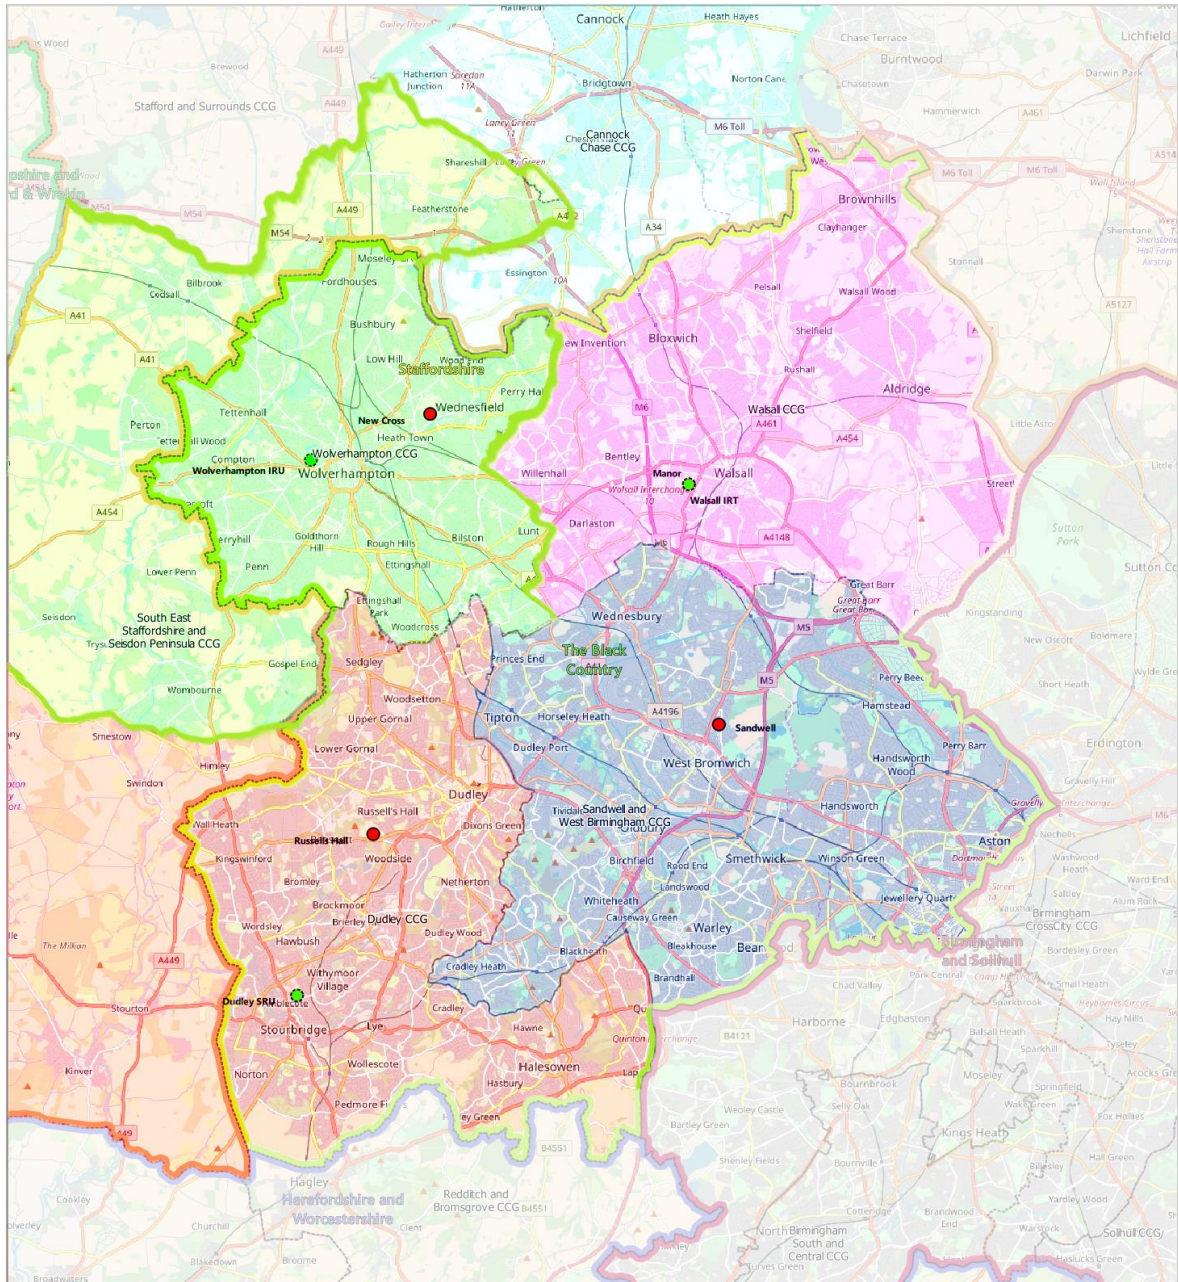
Hatherton
Cannock
Heath Hayes
Lichfield
Gailey
Chase Terrace
Burntwood
Brewood
A449
Hatherton Junction
Bridgtown
Norton Canes
Darwin Park
Stafford and Surrounds CCG
A449
Chasetown
Hammerwich
A461
Cannock Chase CCG
M6 Toll
Shareshill
Laney Green
M6 Toll
M6 Toll
A514
Shropshire and Telford & Wrekin
M54
M54
A449
Featherstone
Brownhills
M54
A4
Clayhanger
Shenstone
A34
Moseley
Essington
Stonnall
Bilbrook
Fordhouses
Codsall
Pelsall
Walsall Wood
A41
Bushbury
Shelfield
A5127
A41
Low Hill
Wood End
New Invention
Bloxwich
Staffordshire
Perry Hall
Rushall
Aldridge
Wednesfield
M6
Walsall CCG
Tettenhall
New Cross
A461
Perton
Tettenhall Wood
Heath Town
A454
Little Aston
Compton
Wolverhampton CCG
Bentley
Wolverhampton IRU
Wolverhampton
Manor
Walsall
Willenhall
Walsall Interchange
Streetly
Walsall IRT
A454
Darlaston
Penn
Goldthorn Hill
Rough Hills
Bilston
Lunt
A4148
Sutton Park
Ettingshall
Penn
Lower Penn
Great Barr
Ettingshall Park
Sutton Coldfield
Wednesbury
Kingstanding
Seisdon
South East Staffordshire and Seisdon Peninsula CCG
Woodcross
M5
New Oscott
Boldmere
Sedgley
Princes End
The Black Country
Gospel End
Wylde Green
Perry Beeches
M5
Wombourne
Woodsetton
Short Heath
A4196
Upper Gornal
Tipton
Horseley Heath
Hamstead
Sandwell
Smestow
Lower Gornal
Dudley Port
Erdington
Perry Barr
Himley
West Bromwich
Handsworth Wood
Swindon
Dudley
Gravelly Hill
Russell's Hall
Gravelly
Wall Heath
Dixons Green
Tividale
Sandwell and West Birmingham CCG
Handsworth
Russells Hall
Woodside
Nechells
M6
Kingswinford
Oldbury
Aston
Birchfield
Rood End
Smethwick
Winson Green
Washwood Heath
Netherton
Bromley
Landswood
Ward End
Brockmoor
Jewellery Quarter
Saltley
Wordsley
Brierley Hill
Dudley CCG
Whiteheath
Causeway Green
Birmingham CrossCity CCG
Dudley Wood
Warley
Alum Rock
The Million
Hawbush
Bleakhouse
Bearwood
Birmingham and Solihull
Bordesley Green
A449
Cradley Heath
Blackheath
Withymoor Village
Brandhall
Park Central
Small Heath
Dudley SRU
Amblecote
Chad Valley
Stourton
Stourbridge
Lye
Cradley
Hawne
Harborne
Edgbaston
Hay Mills
B4121
Balsall Heath
Quinton
Sparkhill
Kinver
Norton
Wollescote
Halesowen
Tyseley
Moseley
Acocks Green
Hasbury
Springfield
Pedmore
Hayley Green
Bournbrook
Wake Green
Weoley Castle
Selly Oak
Fox Hollies
Bartley Green
Kings Heath
B4551
Hall Green
A449
Shenley Fields
Bournville
Billesley
Hagley
Herefordshire and Worcestershire
Redditch and Bromsgrove CCG
Cooksley
Yardley Wood
Cotteridge
Brandwood End
Churchill
Warstock
Solihull CCG
North Birmingham South and Central CCG
Blakedown
Broome
Hasluck Green
Broadwaters
Turves Green